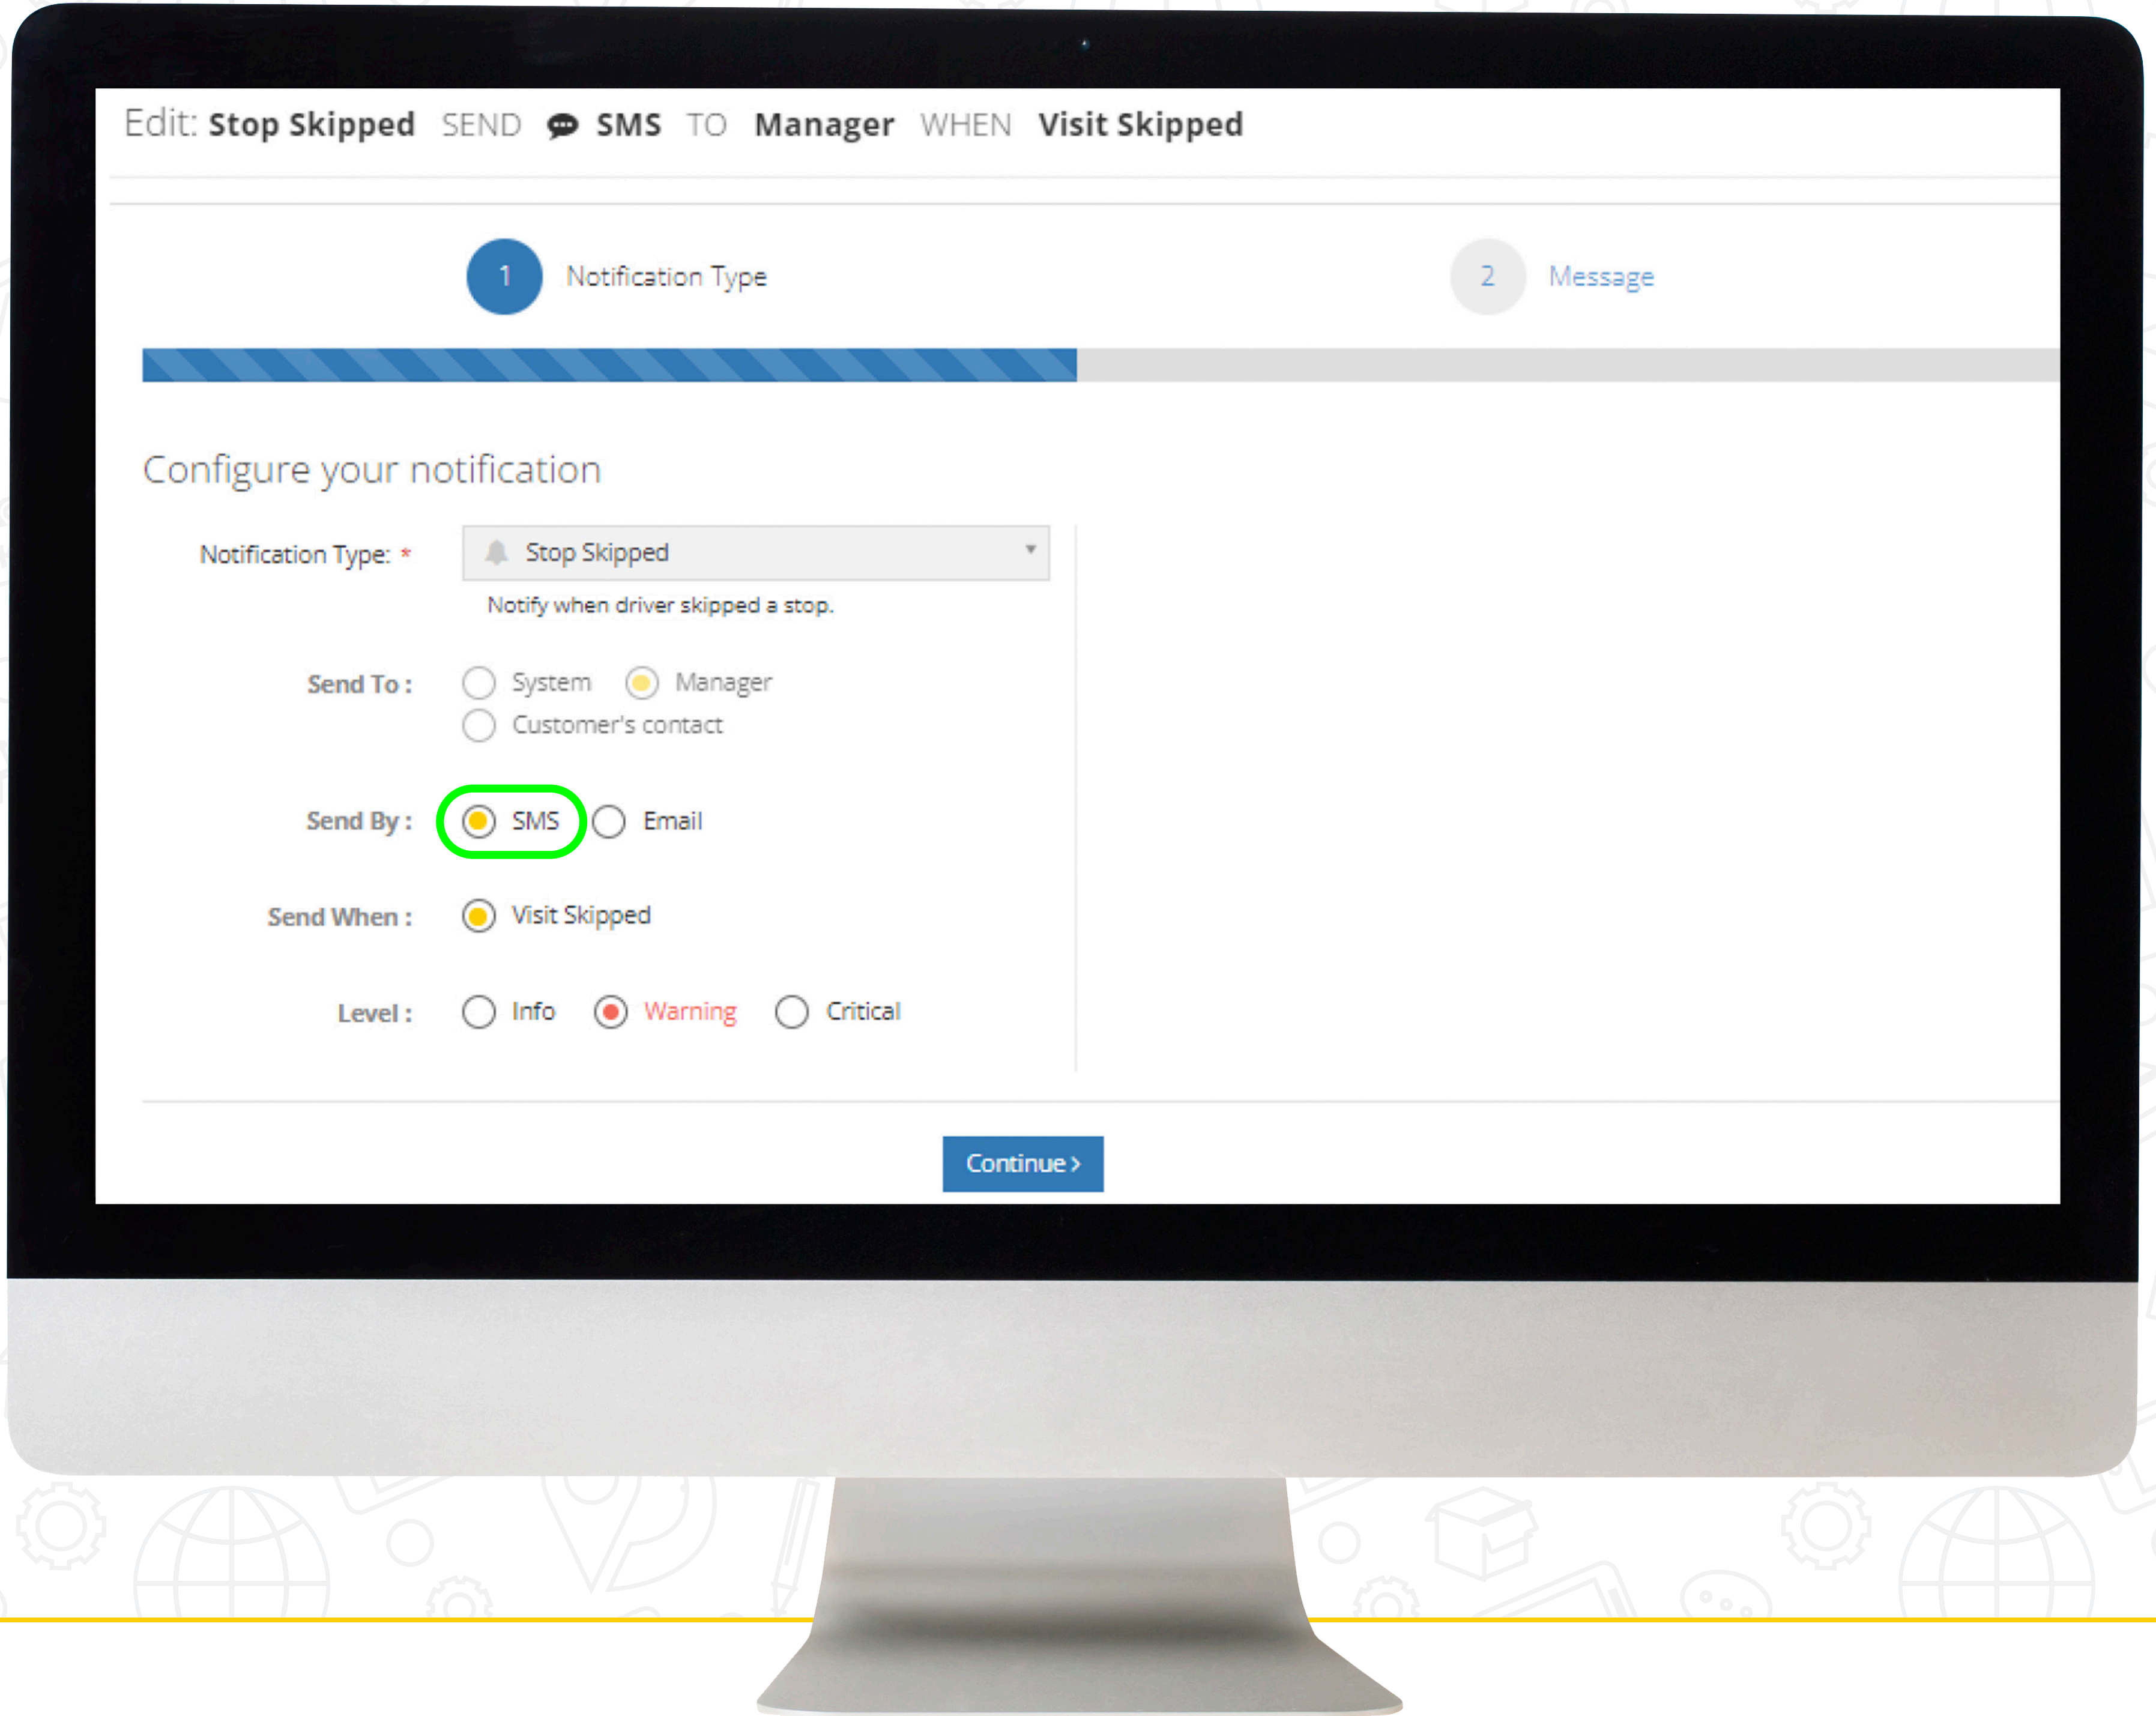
Edit: **Stop Skipped** SEND **SMS** TO **Manager** WHEN **Visit Skipped**

1 Notification Type

2 Message

Configure your notification

Notification Type: * Stop Skipped

Notify when driver skipped a stop.

Send To : System Manager Customer's contact

Send By : SMS Email

Send When : Visit Skipped

Level : Info Warning Critical

Continue ›